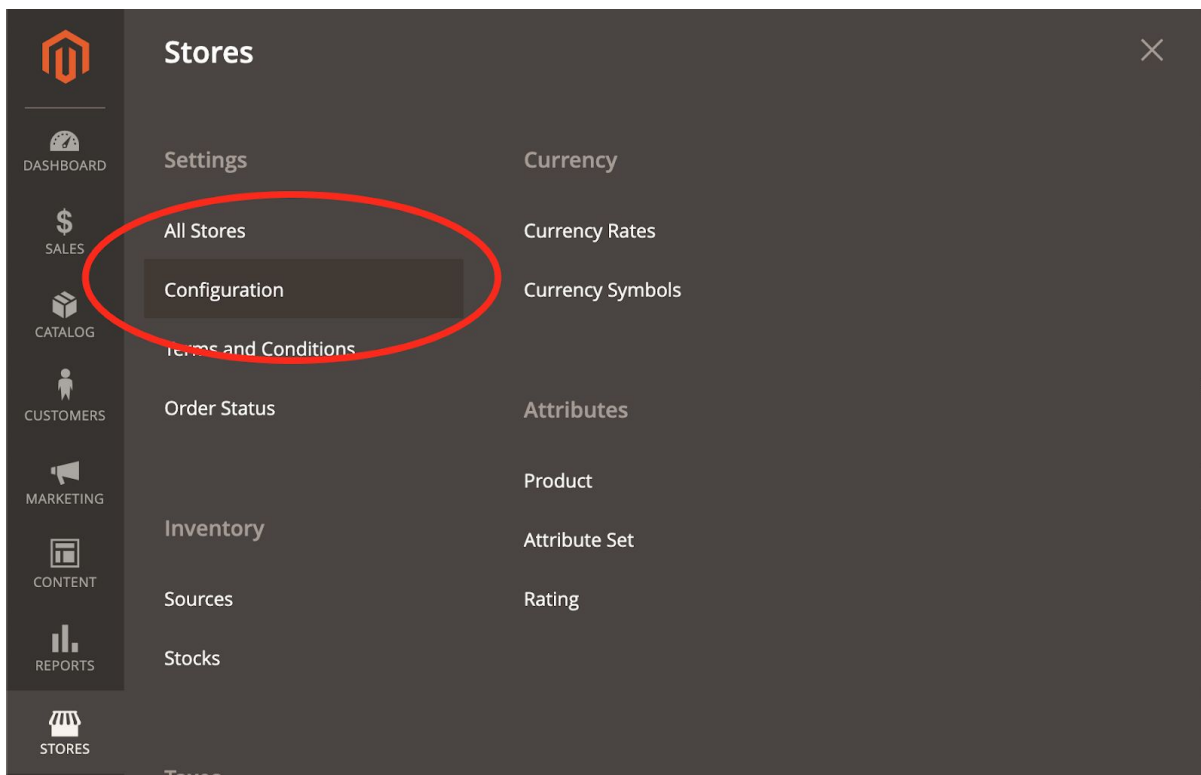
DASHBOARD

SALES

CATALOG

CUSTOMERS

MARKETING

CONTENT

REPORTS

STORES

Stores

Settings

All Stores

Configuration

Terms and Conditions

Order Status

Inventory

Sources

Stocks

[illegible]

Currency

Currency Rates

Currency Symbols

Attributes

Product

Attribute Set

Rating